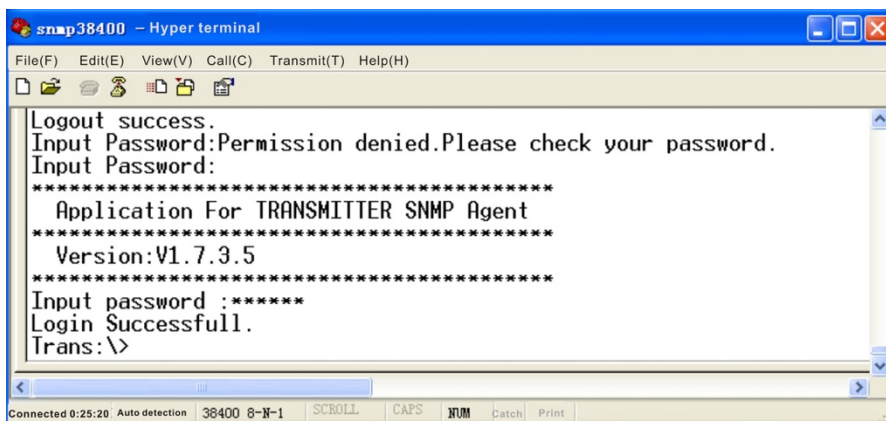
snmp38400 – Hyper terminal

File(F) Edit(E) View(V) Call(C) Transmit(T) Help(H)

Logout success.
Input Password:Permission denied.Please check your password.
Input Password:
****************************************
Application For TRANSMITTER SNMP Agent
****************************************
Version:V1.7.3.5
****************************************
Input password :******
Login Successfull.
Trans:\>

Connected 0:25:20 Auto detection 38400 8-N-1 SCROLL CAPS NUM Catch Print